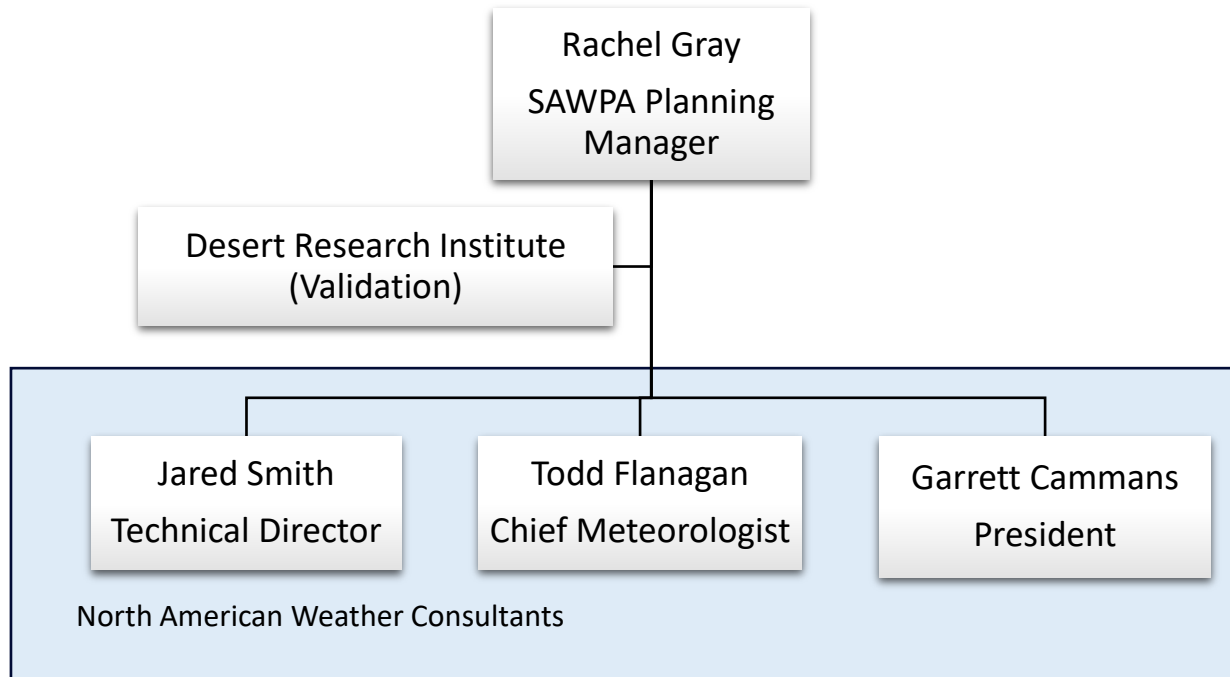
Rachel Gray
SAWPA Planning Manager

Desert Research Institute (Validation)

Jared Smith
Technical Director

Todd Flanagan
Chief Meteorologist

Garrett Cammans
President

North American Weather Consultants